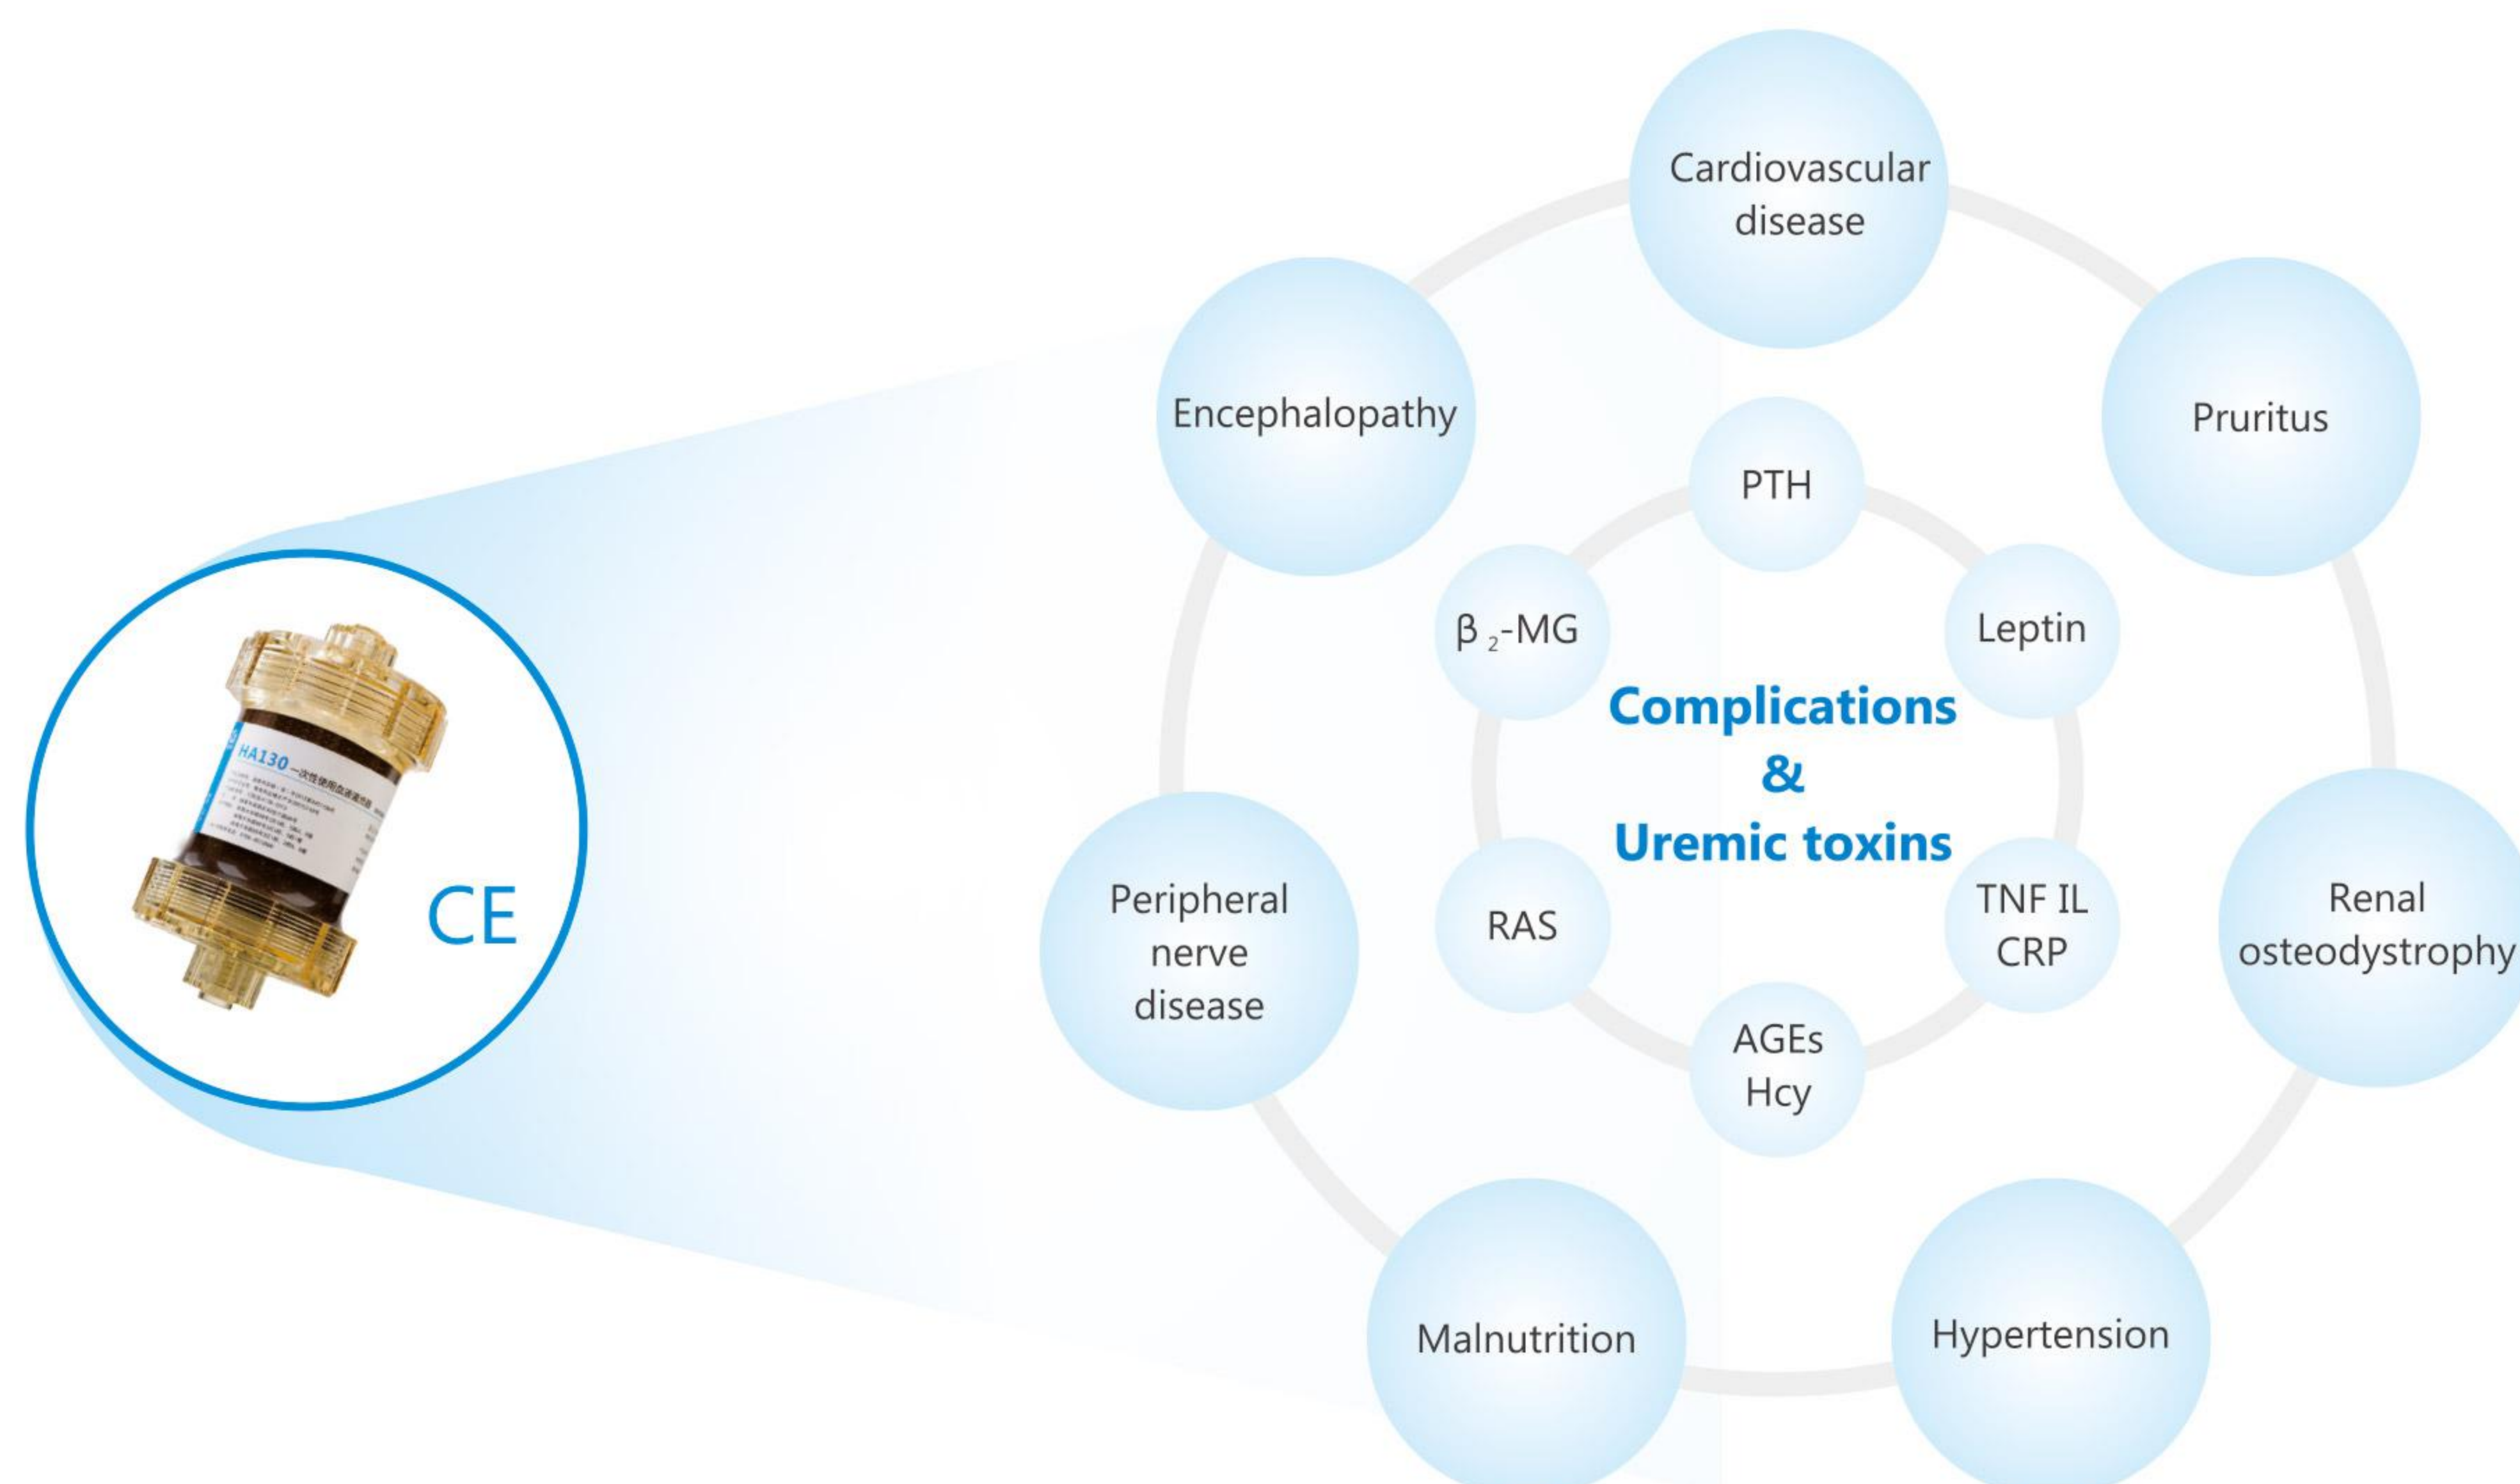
HA130 一次性使用血液灌流器

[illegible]

CE

Cardiovascular disease

Encephalopathy

Pruritus

PTH

$\beta_2$-MG

Leptin

Complications & Uremic toxins

RAS

TNF IL CRP

Peripheral nerve disease

Renal osteodystrophy

AGEs Hcy

Malnutrition

Hypertension